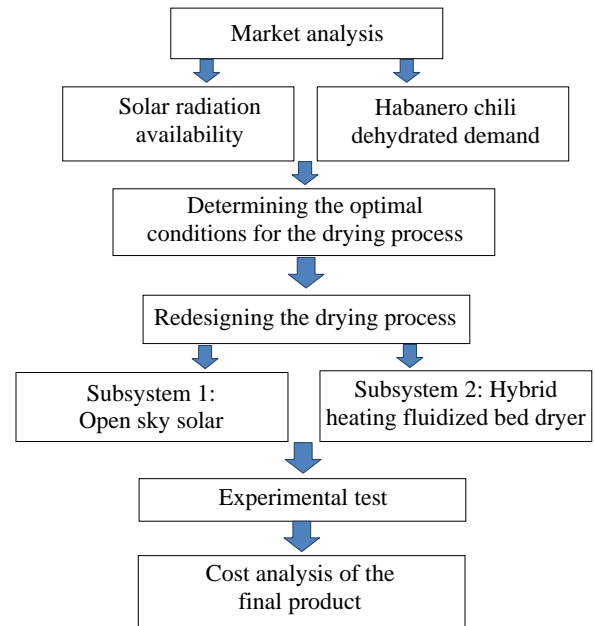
Market analysis

Solar radiation availability

Habanero chili dehydrated demand

Determining the optimal conditions for the drying process

Redesigning the drying process

Subsystem 1: Open sky solar

Subsystem 2: Hybrid heating fluidized bed dryer

Experimental test

Cost analysis of the final product